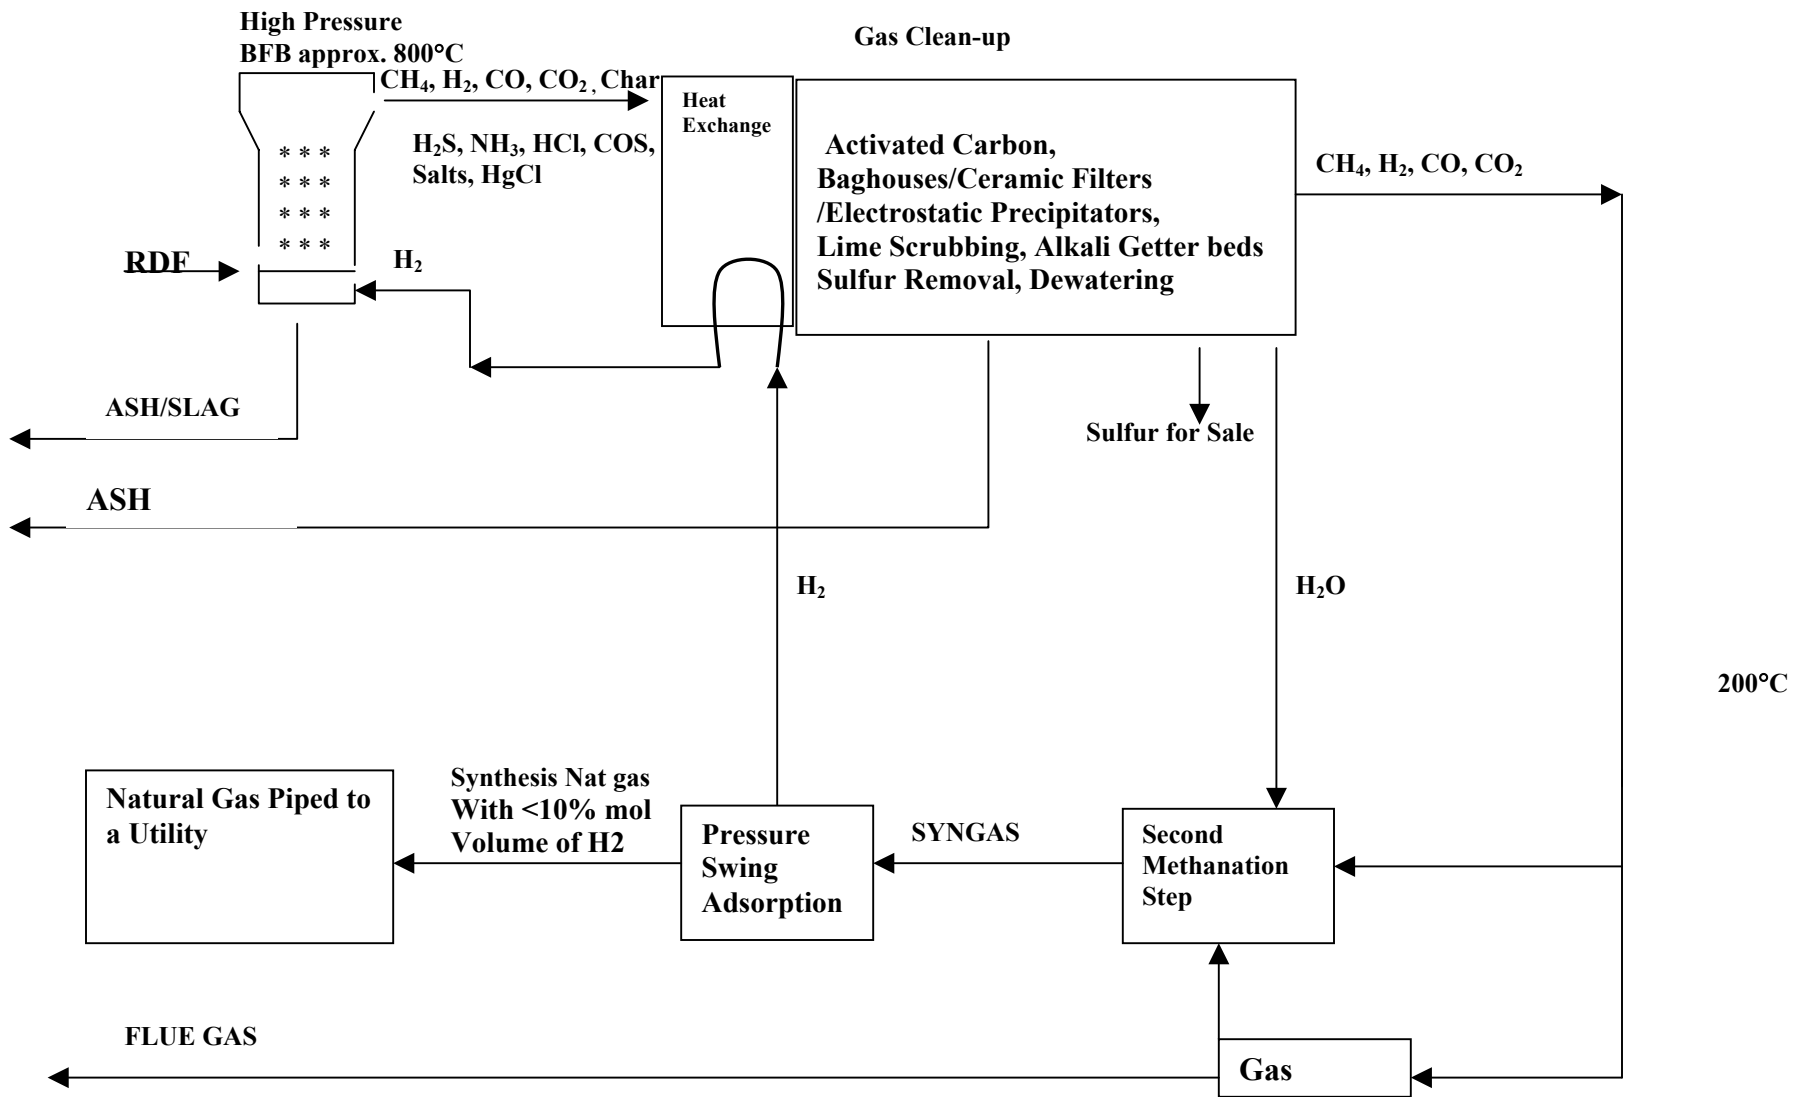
High Pressure
BFB approx. 800°C

Gas Clean-up

$CH_4$, $H_2$, CO, $CO_2$, Char

Heat Exchange

$H_2S$, $NH_3$, HCl, COS, Salts, HgCl

Activated Carbon, Baghouses/Ceramic Filters /Electrostatic Precipitators, Lime Scrubbing, Alkali Getter beds Sulfur Removal, Dewatering

$CH_4$, $H_2$, CO, $CO_2$

RDF

$H_2$

ASH/SLAG

Sulfur for Sale

ASH

$H_2$

$H_2O$

200°C

Natural Gas Piped to a Utility

Synthesis Nat gas With <10% mol Volume of H2

Pressure Swing Adsorption

SYNGAS

Second Methanation Step

FLUE GAS

Gas